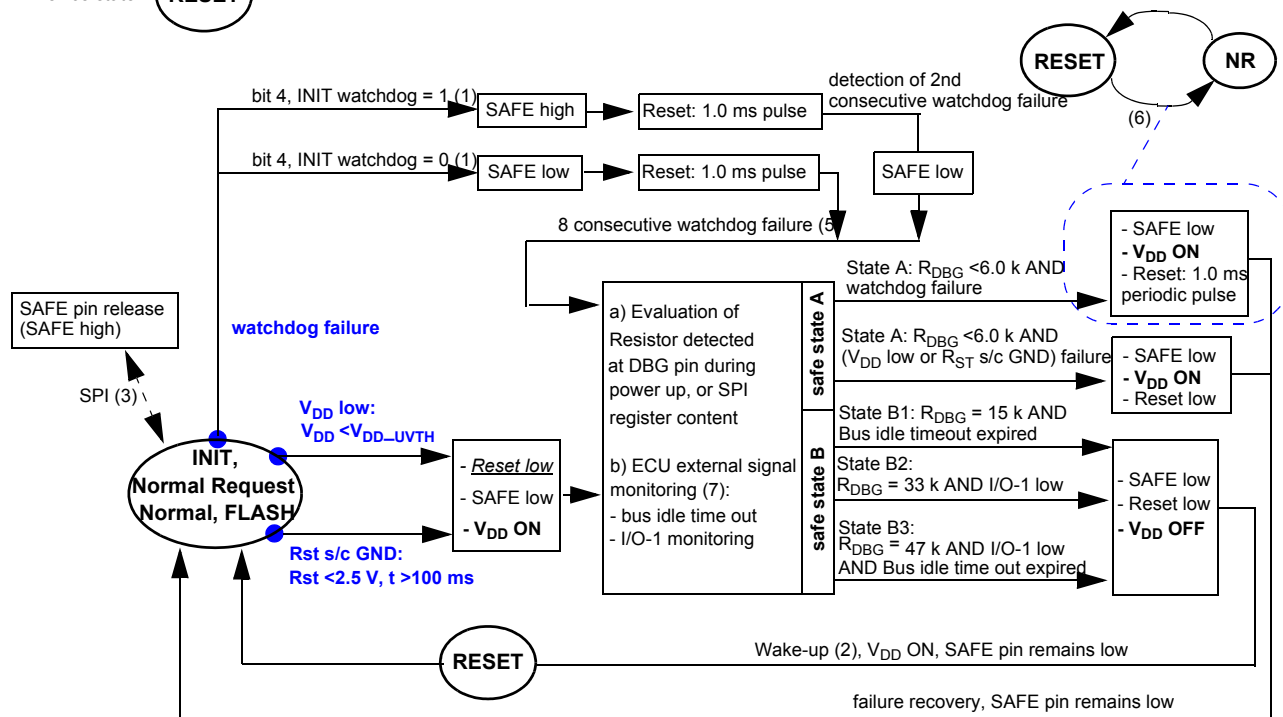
RESET

RESET

NR

(6)

bit 4, INIT watchdog = 1 (1)

SAFE high

Reset: 1.0 ms pulse

detection of 2nd consecutive watchdog failure

bit 4, INIT watchdog = 0 (1)

SAFE low

Reset: 1.0 ms pulse

SAFE low

8 consecutive watchdog failure (5

- SAFE low
- $V_{DD}$ ON
- Reset: 1.0 ms periodic pulse

SAFE pin release (SAFE high)

watchdog failure

SPI (3)

a) Evaluation of Resistor detected at DBG pin during power up, or SPI register content

b) ECU external signal monitoring (7):
- bus idle time out
- I/O-1 monitoring

safe state A

safe state B

State A: $R_{DBG}$ <6.0 k AND watchdog failure

State A: $R_{DBG}$ <6.0 k AND ($V_{DD}$ low or $R_{ST}$ s/c GND) failure

- SAFE low
- $V_{DD}$ ON
- Reset low

$V_{DD}$ low:
$V_{DD}$ <$V_{DD-UVTH}$

INIT, Normal Request Normal, FLASH

- Reset low
- SAFE low
- $V_{DD}$ ON

Rst s/c GND:
Rst <2.5 V, t >100 ms

State B1: $R_{DBG}$ = 15 k AND Bus idle timeout expired

State B2: $R_{DBG}$ = 33 k AND I/O-1 low

State B3: $R_{DBG}$ = 47 k AND I/O-1 low AND Bus idle time out expired

- SAFE low
- Reset low
- $V_{DD}$ OFF

RESET

Wake-up (2), $V_{DD}$ ON, SAFE pin remains low

failure recovery, SAFE pin remains low